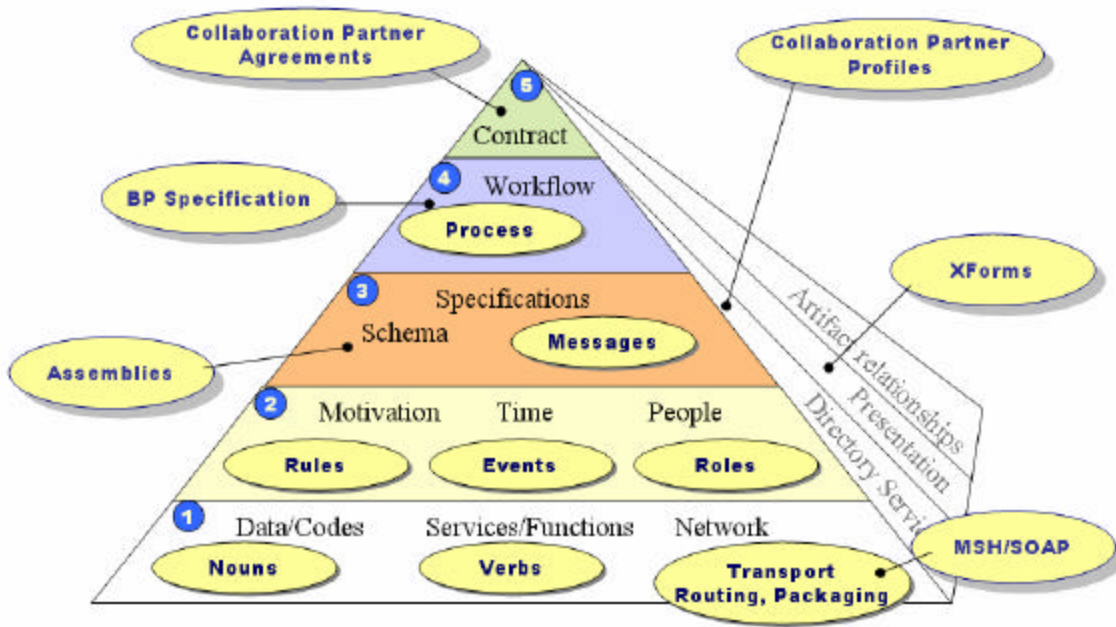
Collaboration Partner Agreements

Collaboration Partner Profiles

5

Contract

BP Specification

4

Workflow

Process

XForms

3

Specifications

Schema

Messages

Assemblies

Artifact relationships

Presentation

Directory Servi

2

Motivation

Time

People

Rules

Events

Roles

1

Data/Codes

Services/Functions

Network

Nouns

Verbs

Transport Routing, Packaging

MSH/SOAP